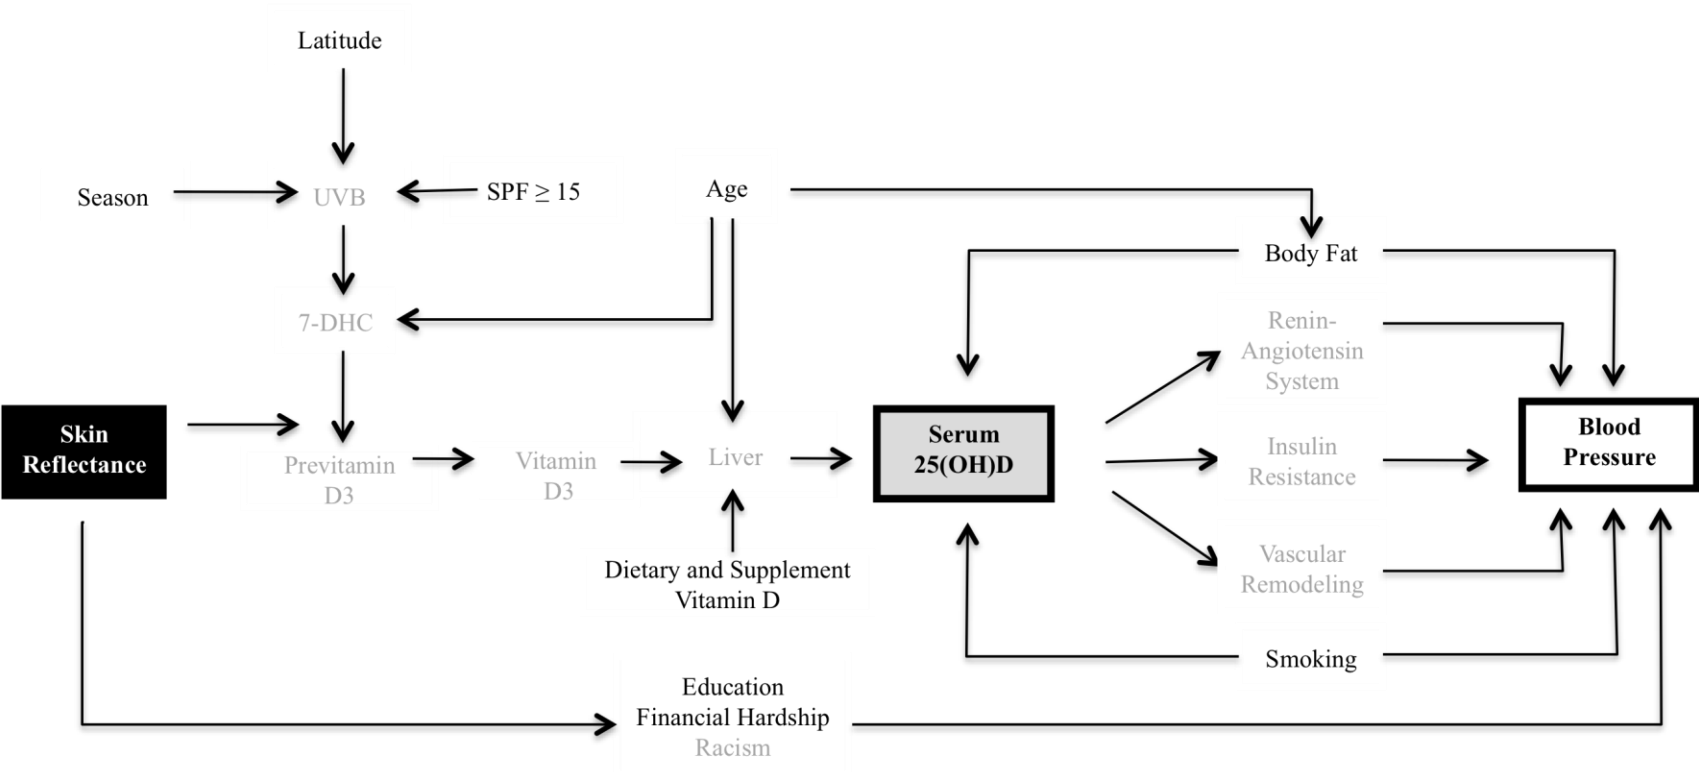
Latitude

Season

UVB

SPF $\geq$ 15

Age

Body Fat

7-DHC

Renin-Angiotensin System

Skin Reflectance

Previtamin D3

Vitamin D3

Liver

Serum 25(OH)D

Insulin Resistance

Blood Pressure

Dietary and Supplement Vitamin D

Vascular Remodeling

Smoking

Education
Financial Hardship
Racism